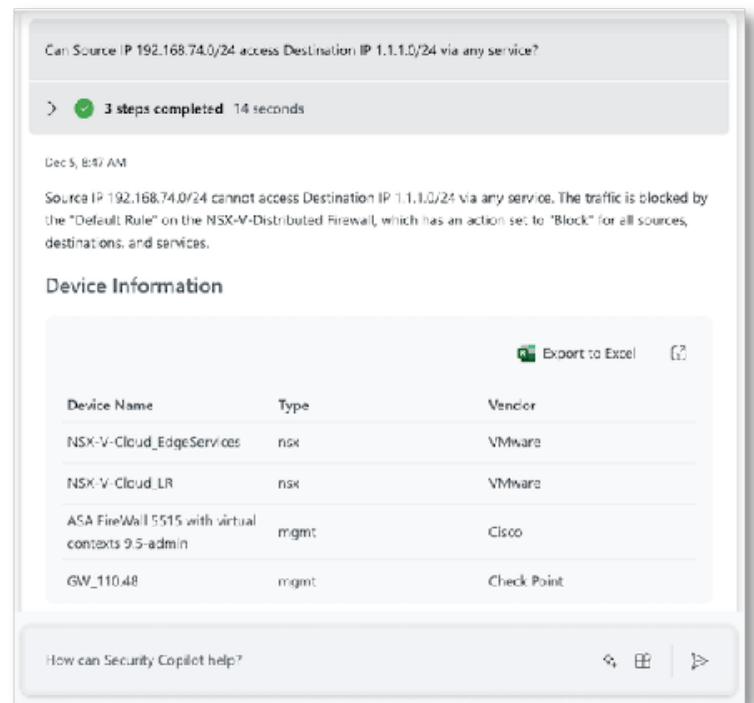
Can Source IP 192.168.74.0/24 access Destination IP 1.1.1.0/24 via any service?

3 steps completed 14 seconds

Dec 5, 8:47 AM

Source IP 192.168.74.0/24 cannot access Destination IP 1.1.1.0/24 via any service. The traffic is blocked by the "Default Rule" on the NSX-V-Distributed Firewall, which has an action set to "Block" for all sources, destinations, and services.

Device Information

Export to Excel

| Device Name | Type | Vendor |
|---|---|---|
| NSX-V-Cloud_EdgeServices | nsx | VMware |
| NSX-V-Cloud_LR | nsx | VMware |
| ASA FireWall 5515 with virtual contexts 9.5-admin | mgmt | Cisco |
| GW_110.48 | mgmt | Check Point |

How can Security Copilot help?